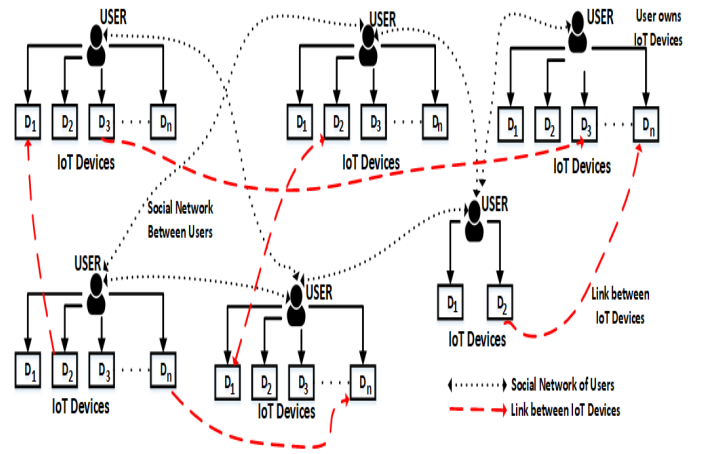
USER

$D_1$ $D_2$ $D_3$ $D_n$

IoT Devices

USER

$D_1$ $D_2$ $D_3$ $D_n$

IoT Devices

USER

User owns IoT Devices

$D_1$ $D_2$ $D_3$ $D_n$

IoT Devices

Social Network Between Users

USER

$D_1$ $D_2$

IoT Devices

Link between IoT Devices

USER

$D_1$ $D_2$ $D_3$ $D_n$

IoT Devices

USER

$D_1$ $D_2$ $D_3$ $D_n$

IoT Devices

Social Network of Users

Link between IoT Devices